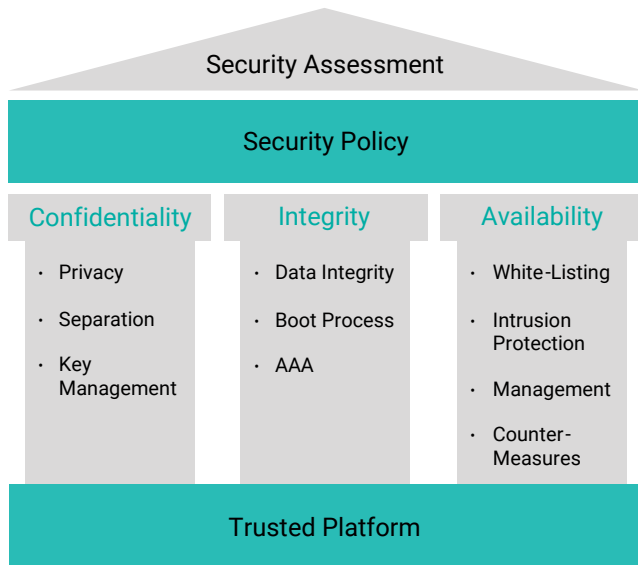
Security Assessment

Security Policy

Confidentiality

- Privacy
- Separation
- Key Management

Integrity

- Data Integrity
- Boot Process
- AAA

Availability

- White-Listing
- Intrusion Protection
- Management
- Counter-Measures

Trusted Platform